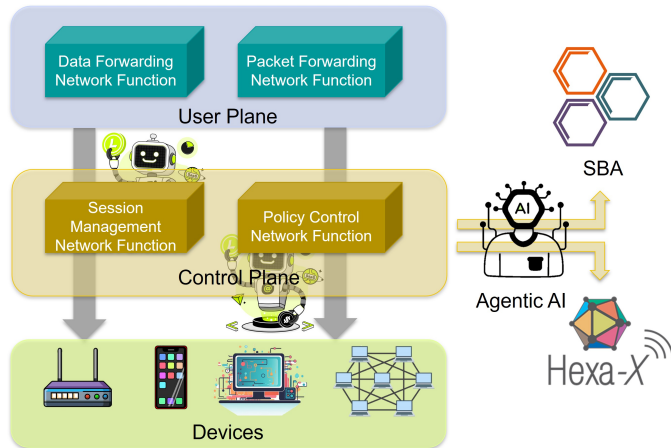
Data Forwarding Network Function

Packet Forwarding Network Function

User Plane

Session Management Network Function

Policy Control Network Function

Control Plane

SBA

AI

Agentic AI

Hexa-X

Devices